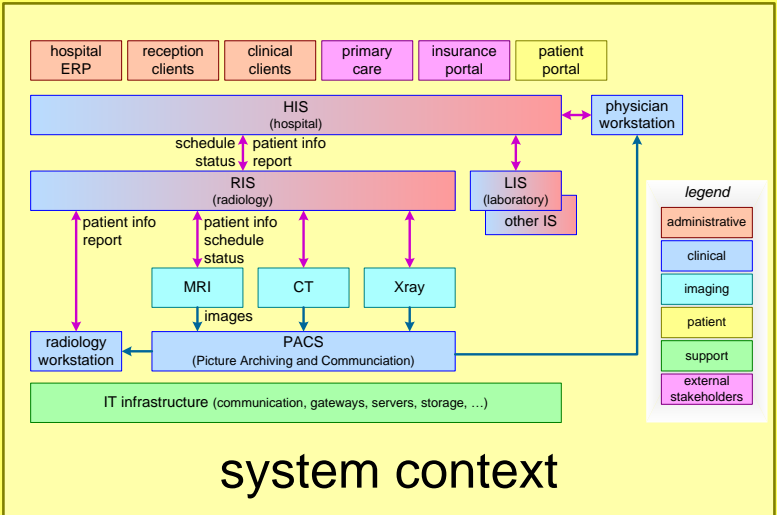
hospital ERP
reception clients
clinical clients
primary care
insurance portal
patient portal

HIS
(hospital)

physician workstation

schedule
status
patient info
report

RIS
(radiology)

LIS
(laboratory)
other IS

patient info
report

patient info
schedule
status

MRI
CT
Xray

images

radiology workstation

PACS
(Picture Archiving and Communciation)

IT infrastructure (communication, gateways, servers, storage, ...)

legend
administrative
clinical
imaging
patient
support
external stakeholders

system context